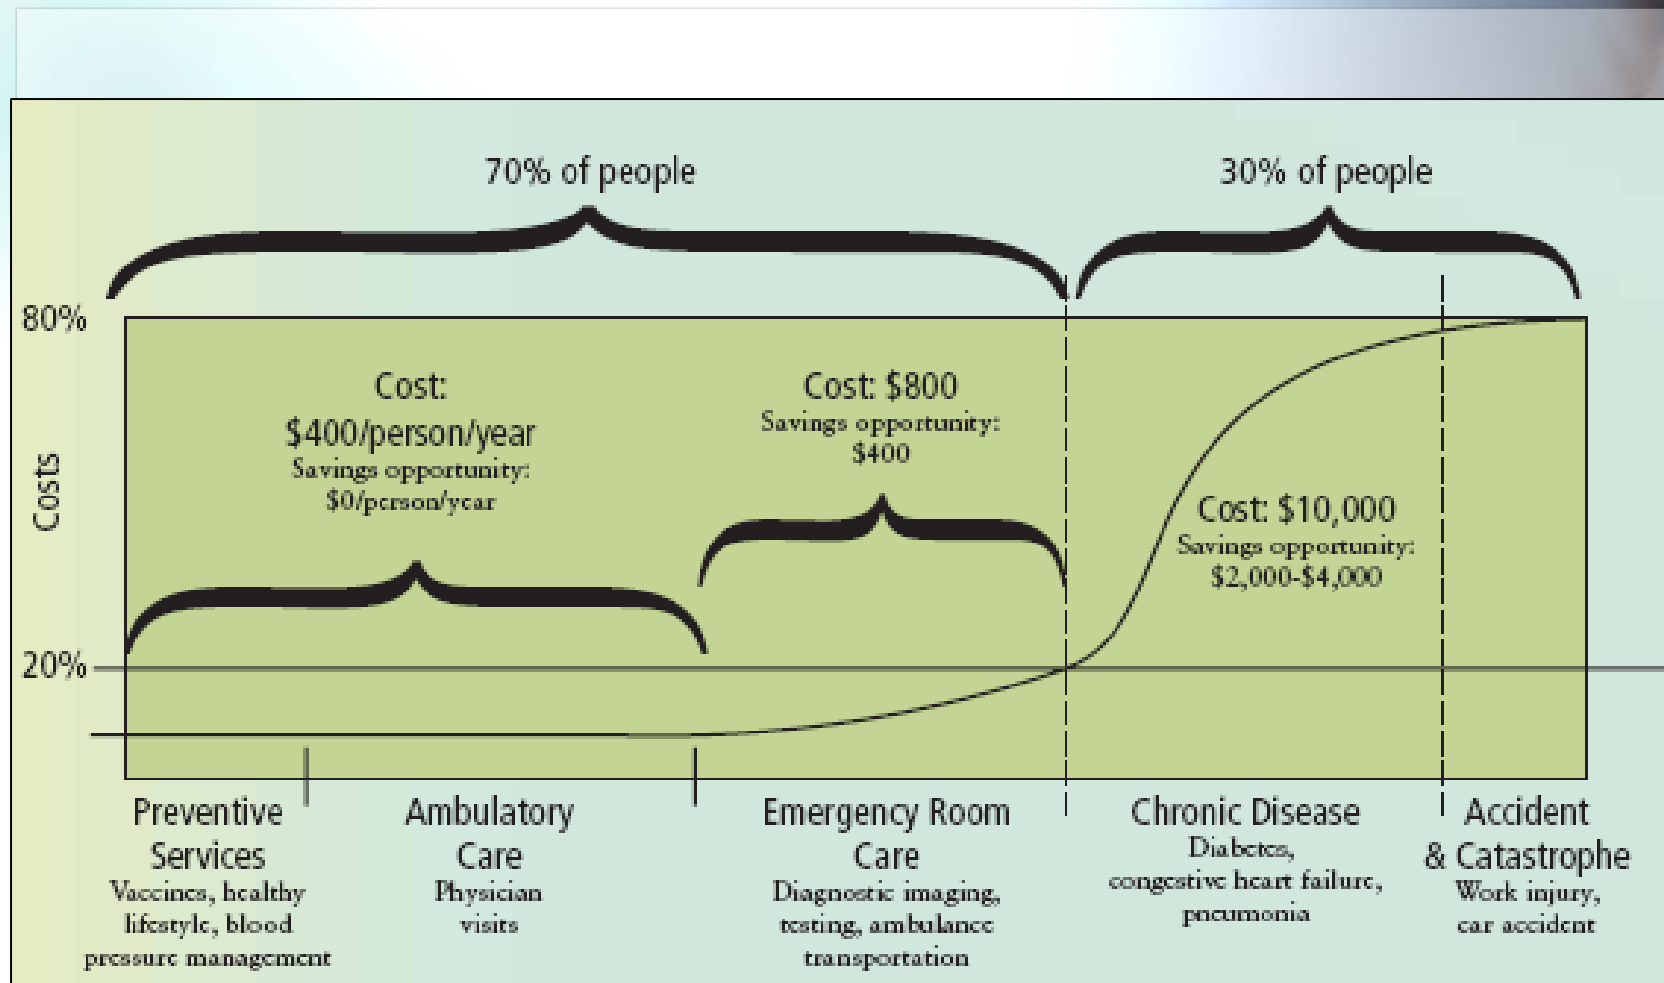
70% of people

30% of people

80%

20%

Costs

Cost: $400/person/year
Savings opportunity: $0/person/year

Cost: $800
Savings opportunity: $400

Cost: $10,000
Savings opportunity: $2,000-$4,000

Preventive Services
Vaccines, healthy lifestyle, blood pressure management

Ambulatory Care
Physician visits

Emergency Room Care
Diagnostic imaging, testing, ambulance transportation

Chronic Disease
Diabetes, congestive heart failure, pneumonia

Accident & Catastrophe
Work injury, car accident